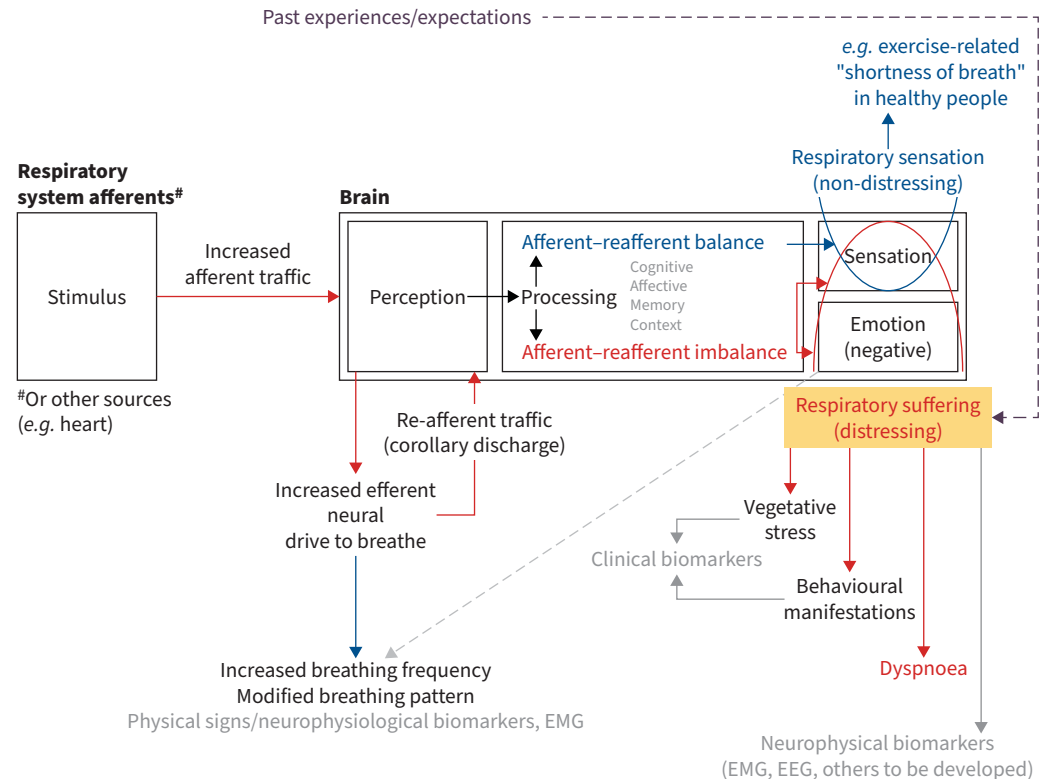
Past experiences/expectations

e.g. exercise-related "shortness of breath" in healthy people

Respiratory sensation (non-distressing)

Respiratory system afferents#

Brain

Stimulus

Increased afferent traffic

Perception

Processing

Afferent–reafferent balance

Cognitive
Affective
Memory
Context

Afferent–reafferent imbalance

Sensation

Emotion (negative)

#Or other sources (e.g. heart)

Re-afferent traffic (corollary discharge)

Respiratory suffering (distressing)

Increased efferent neural drive to breathe

Vegetative stress

Clinical biomarkers

Behavioural manifestations

Dyspnoea

Increased breathing frequency
Modified breathing pattern
Physical signs/neurophysiological biomarkers, EMG

Neurophysical biomarkers (EMG, EEG, others to be developed)